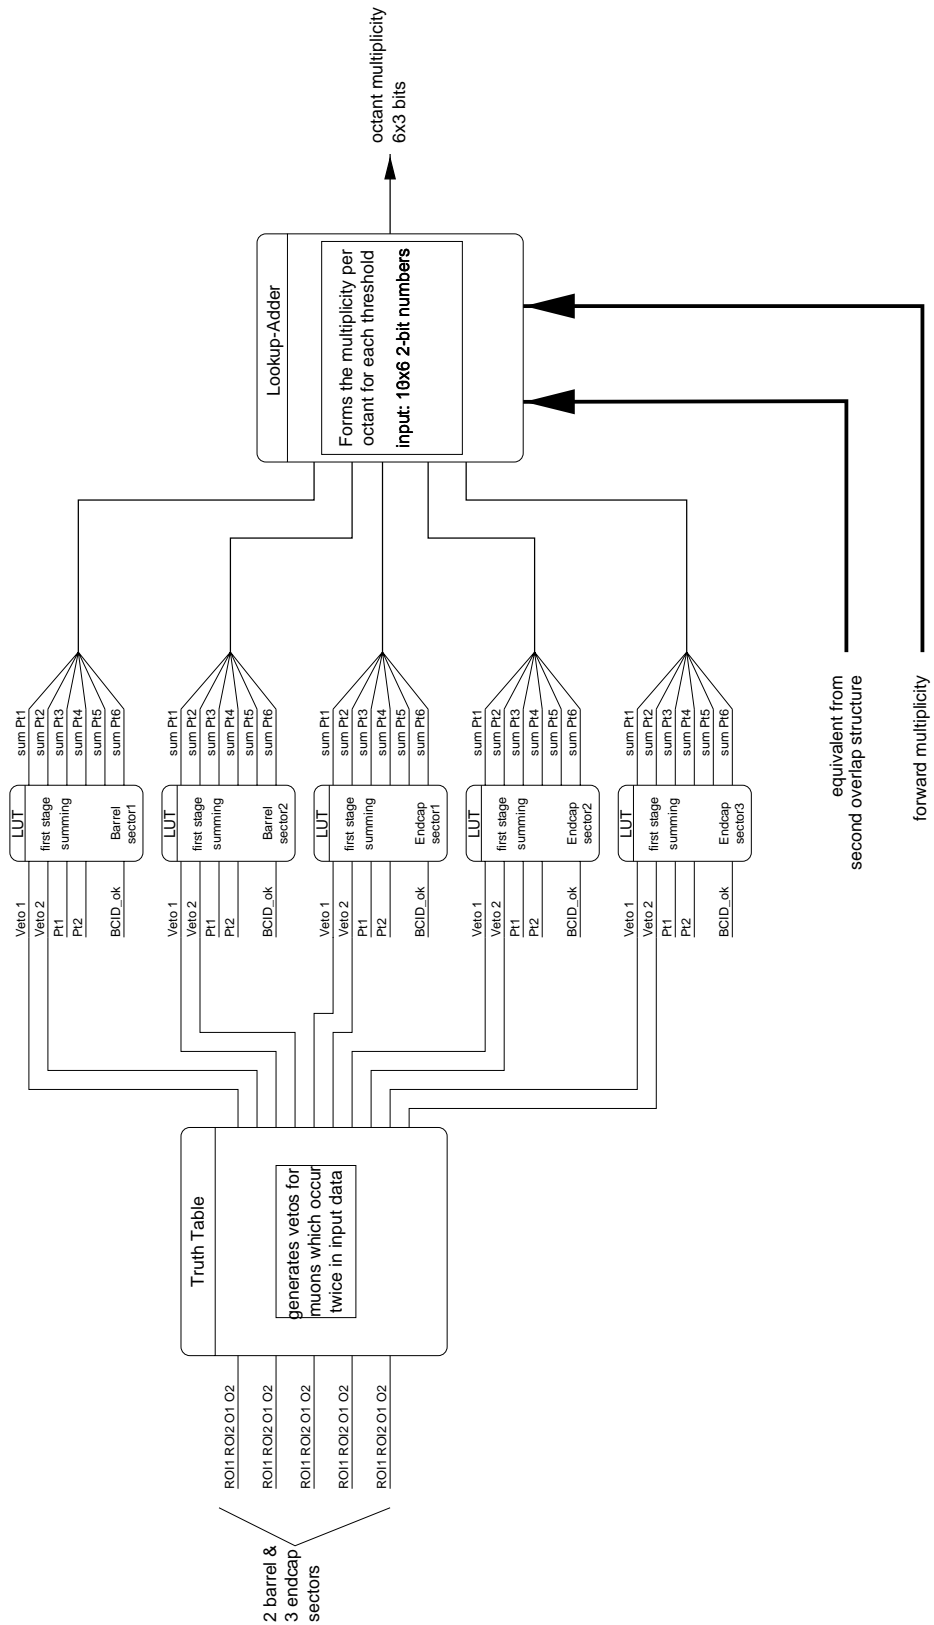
octant multiplicity
6x3 bits

Lookup-Adder

Forms the multiplicity per octant for each threshold
input: 10x6 2-bit numbers

LUT
first stage
summing
Barrel
sector1

LUT
first stage
summing
Barrel
sector2

LUT
first stage
summing
Endcap
sector1

LUT
first stage
summing
Endcap
sector2

LUT
first stage
summing
Endcap
sector3

sum Pt1
sum Pt2
sum Pt3
sum Pt4
sum Pt5
sum Pt6

Veto 1
Veto 2
Pt1
Pt2
BCID_ok

equivalent from
second overlap structure

forward multiplicity

Truth Table

generates vetos for muons which occur twice in input data

ROI1 ROI2 O1 O2
ROI1 ROI2 O1 O2
ROI1 ROI2 O1 O2
ROI1 ROI2 O1 O2
ROI1 ROI2 O1 O2

2 barrel &
3 endcap
sectors